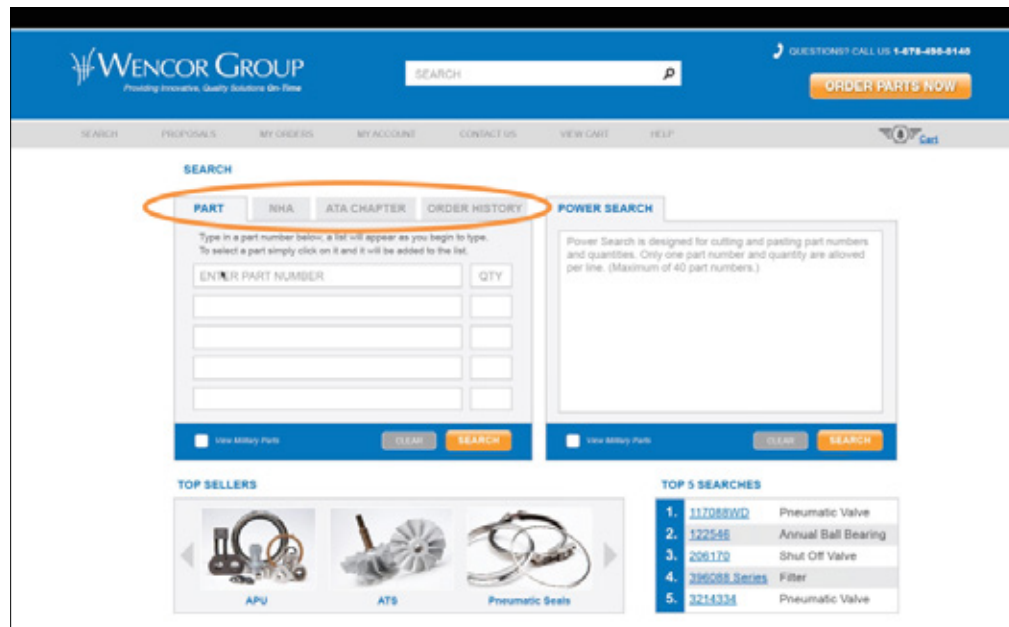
WENCOR GROUP
Providing Innovative, Quality Solutions On-Time

SEARCH

QUESTIONS? CALL US 1-678-456-8145

ORDER PARTS NOW

SEARCH PROPOSALS MY ORDERS MY ACCOUNT CONTACT US VIEW CART HELP

Cart

SEARCH

PART NHA ATA CHAPTER ORDER HISTORY

POWER SEARCH

Type in a part number below, a list will appear as you begin to type. To select a part simply click on it and it will be added to the list.

ENTER PART NUMBER QTY

Power Search is designed for cutting and pasting part numbers and quantities. Only one part number and quantity are allowed per line. (Maximum of 40 part numbers.)

View Military Parts CLEAR SEARCH

View Military Parts CLEAR SEARCH

TOP SELLERS

APU ATS Pneumatic Seals

TOP 5 SEARCHES

| | | |
|---|---|---|
| 1. | 117088WD | Pneumatic Valve |
| 2. | 122546 | Annual Ball Bearing |
| 3. | 206170 | Shut Off Valve |
| 4. | 396088 Series | Filter |
| 5. | 3214334 | Pneumatic Valve |